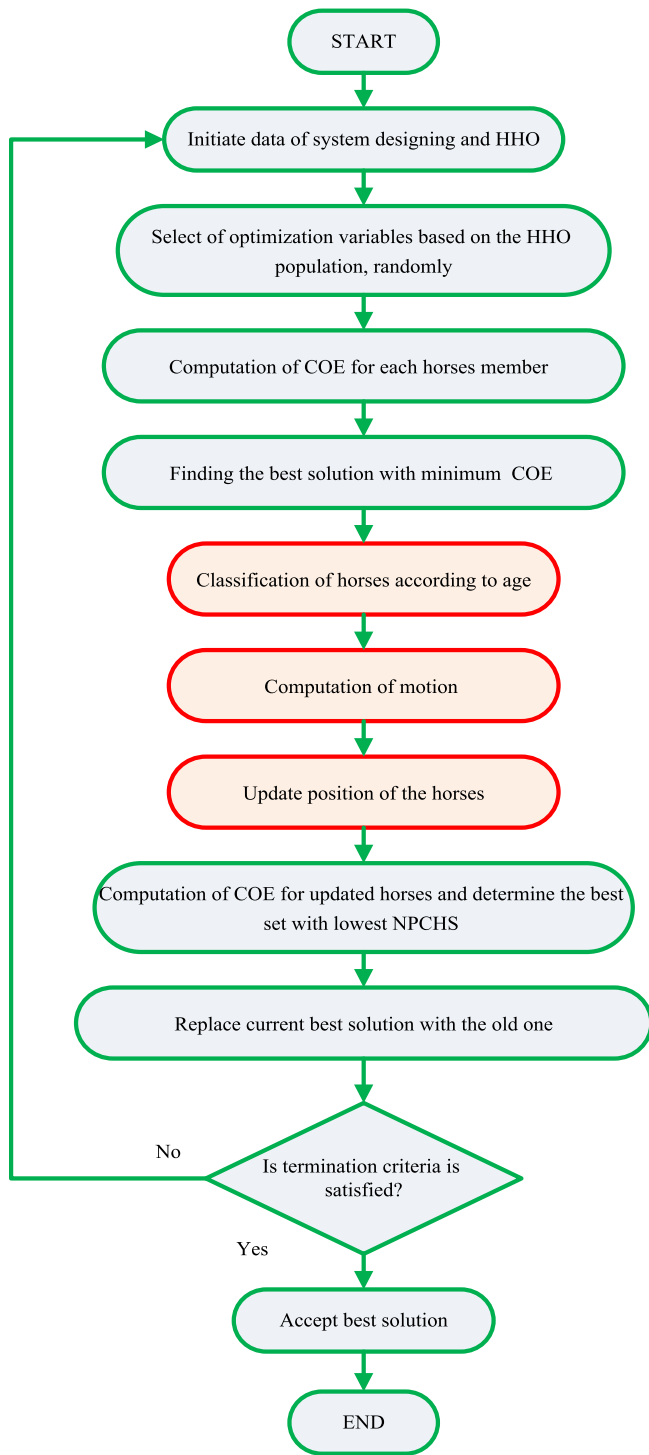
START

Initiate data of system designing and HHO

Select of optimization variables based on the HHO population, randomly

Computation of COE for each horses member

Finding the best solution with minimum COE

Classification of horses according to age

Computation of motion

Update position of the horses

Computation of COE for updated horses and determine the best set with lowest NPCHS

Replace current best solution with the old one

No

Is termination criteria is satisfied?

Yes

Accept best solution

END